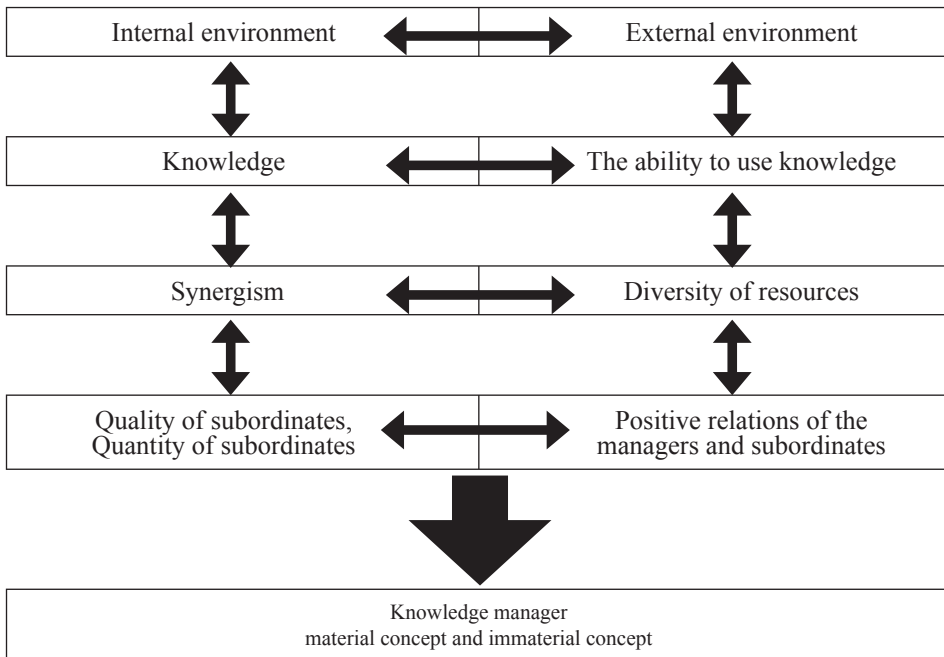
Internal environment

External environment

Knowledge

The ability to use knowledge

Synergism

Diversity of resources

Quality of subordinates, Quantity of subordinates

Positive relations of the managers and subordinates

Knowledge manager
material concept and immaterial concept